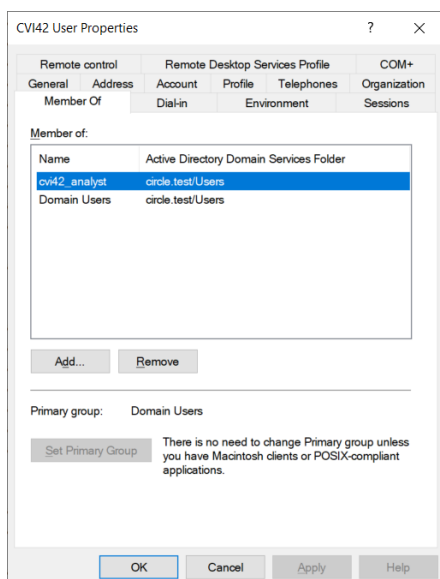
CVI42 User Properties

?

Remote control | Remote Desktop Services Profile | COM+
General | Address | Account | Profile | Telephones | Organization
Member Of | Dial-in | Environment | Sessions

Member of:

| Name | Active Directory Domain Services Folder |
|---|---|
| cvi42_analyst | circle.test/Users |
| Domain Users | circle.test/Users |

Add... Remove

Primary group: Domain Users

Set Primary Group

There is no need to change Primary group unless you have Macintosh clients or POSIX-compliant applications.

OK Cancel Apply Help